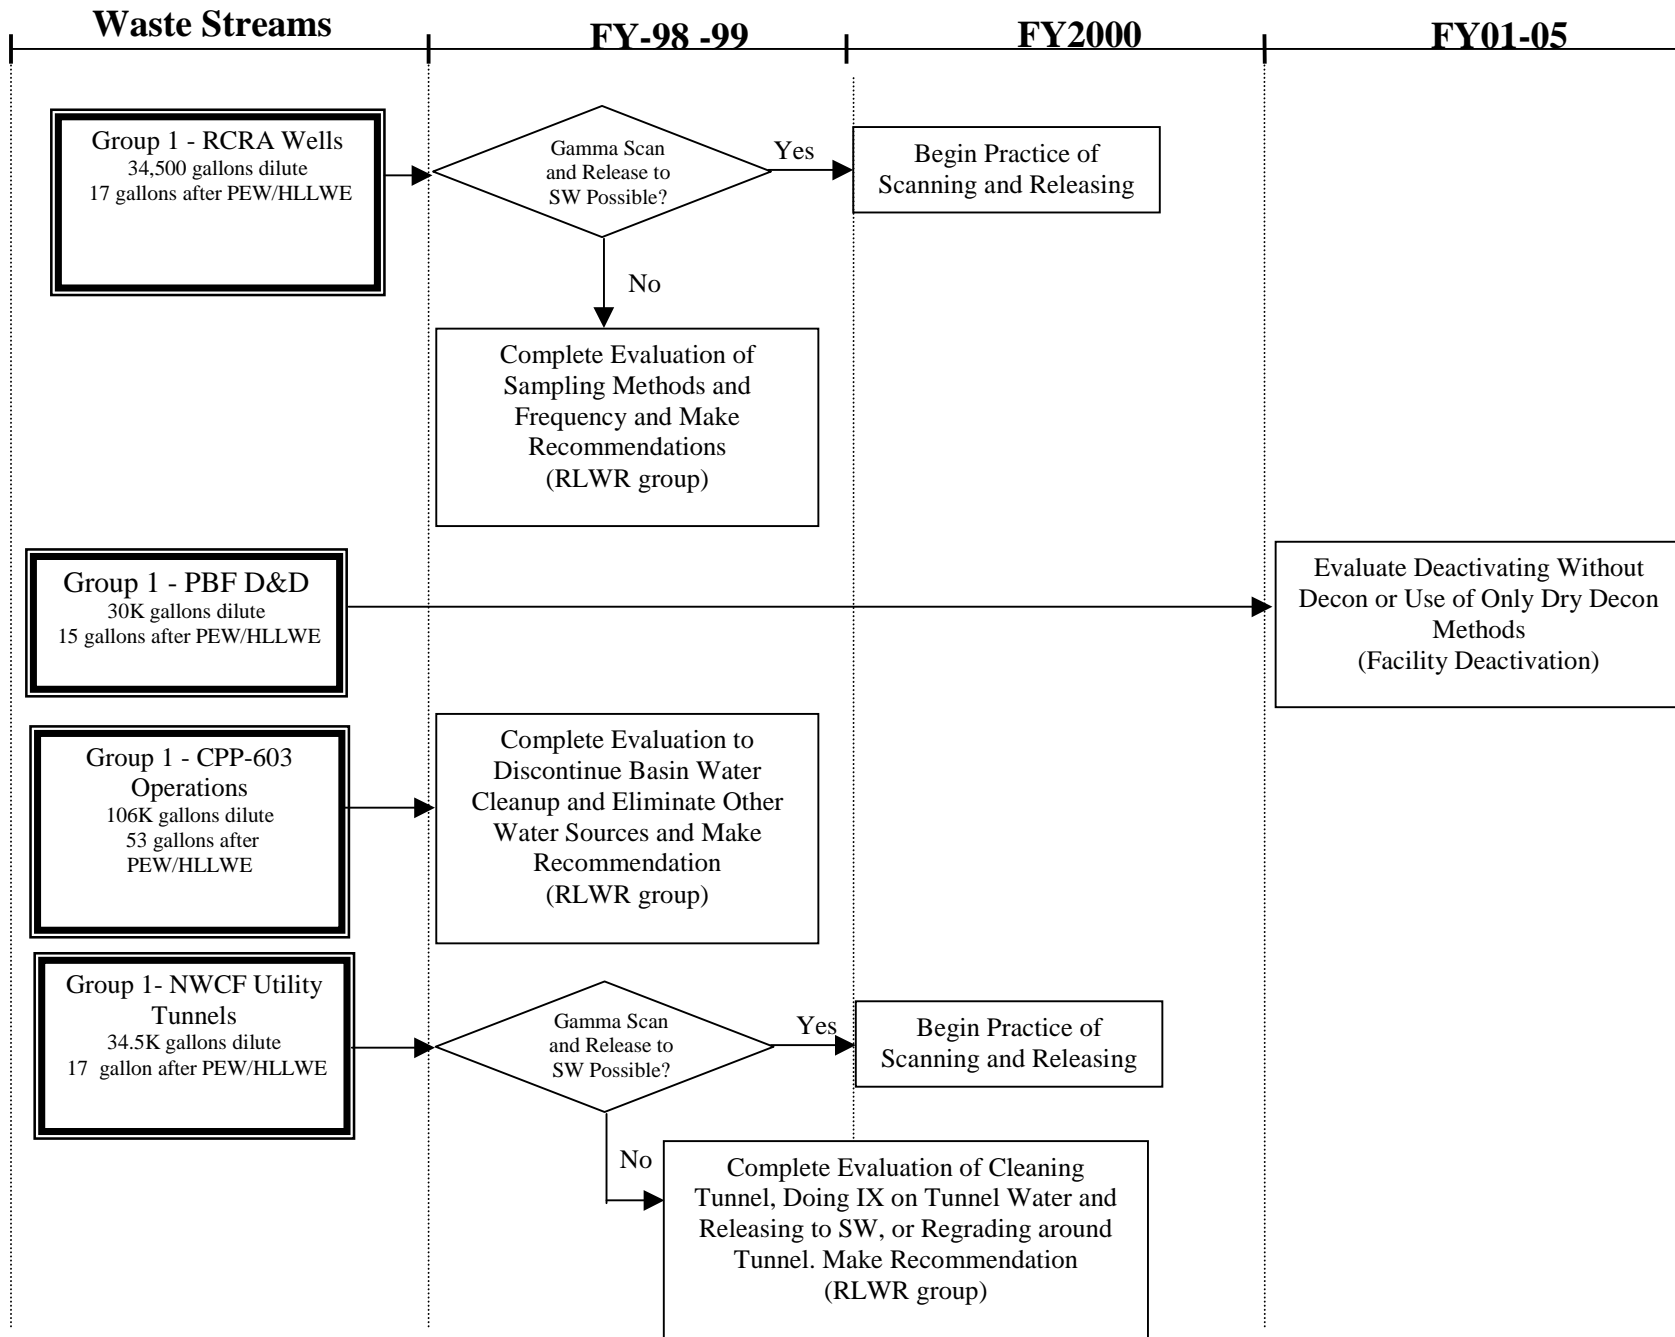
Waste Streams

FY-98 -99

FY2000

FY01-05

Group 1 - RCRA Wells
34,500 gallons dilute
17 gallons after PEW/HLLWE

Gamma Scan and Release to SW Possible?

Yes

Begin Practice of Scanning and Releasing

No

Complete Evaluation of Sampling Methods and Frequency and Make Recommendations (RLWR group)

Group 1 - PBF D&D
30K gallons dilute
15 gallons after PEW/HLLWE

Evaluate Deactivating Without Decon or Use of Only Dry Decon Methods (Facility Deactivation)

Group 1 - CPP-603 Operations
106K gallons dilute
53 gallons after PEW/HLLWE

Complete Evaluation to Discontinue Basin Water Cleanup and Eliminate Other Water Sources and Make Recommendation (RLWR group)

Group 1- NWCF Utility Tunnels
34.5K gallons dilute
17 gallon after PEW/HLLWE

Gamma Scan and Release to SW Possible?

Yes

Begin Practice of Scanning and Releasing

No

Complete Evaluation of Cleaning Tunnel, Doing IX on Tunnel Water and Releasing to SW, or Regrading around Tunnel. Make Recommendation (RLWR group)